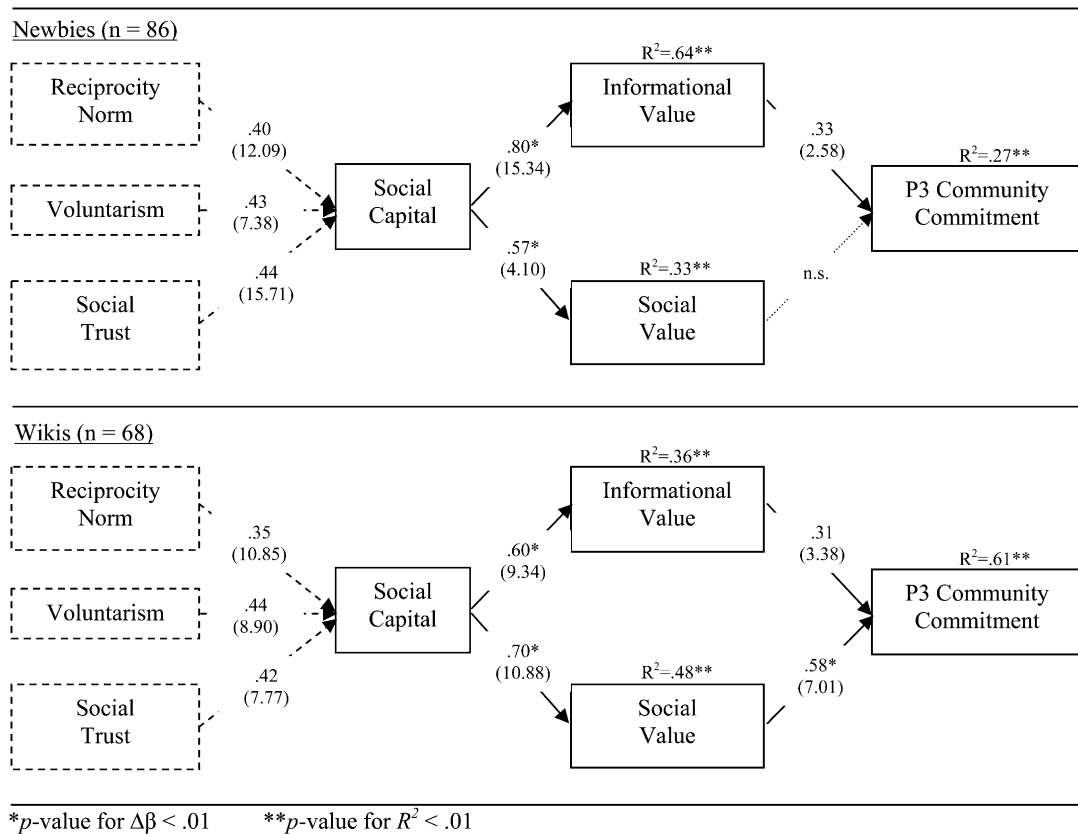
Newbies (n = 86)

Reciprocity Norm

Voluntarism

Social Trust

.40 (12.09)

.43 (7.38)

.44 (15.71)

Social Capital

.80* (15.34)

.57* (4.10)

$R^2$=.64**

Informational Value

$R^2$=.33**

Social Value

.33 (2.58)

n.s.

$R^2$=.27**

P3 Community Commitment

Wikis (n = 68)

Reciprocity Norm

Voluntarism

Social Trust

.35 (10.85)

.44 (8.90)

.42 (7.77)

Social Capital

.60* (9.34)

.70* (10.88)

$R^2$=.36**

Informational Value

$R^2$=.48**

Social Value

.31 (3.38)

.58* (7.01)

$R^2$=.61**

P3 Community Commitment

*$p$-value for $\Delta\beta < .01$ **$p$-value for $R^2 < .01$